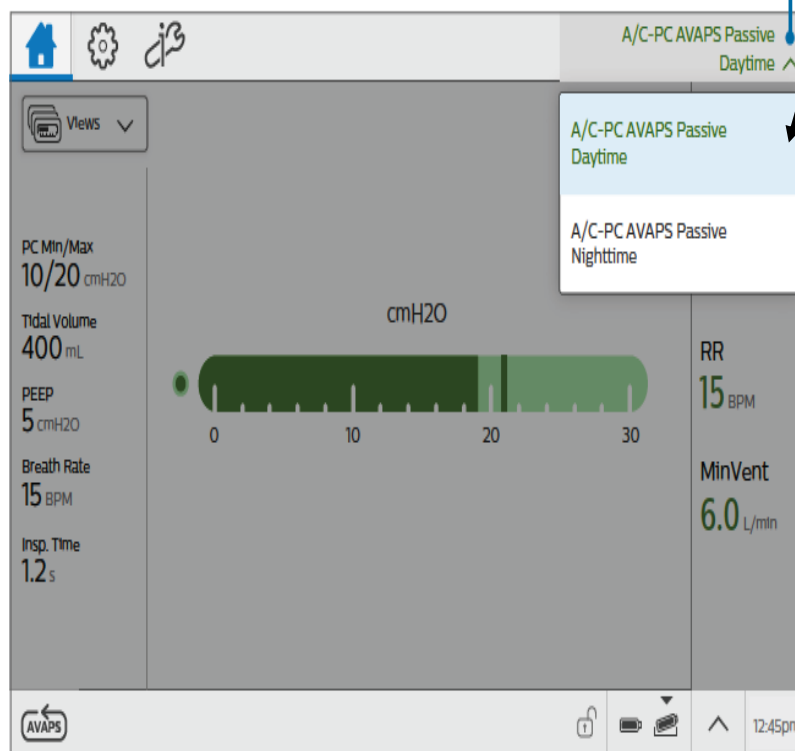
A/C-PC AVAPS Passive
Daytime

Views

A/C-PC AVAPS Passive
Daytime

A/C-PC AVAPS Passive
Nighttime

PC Min/Max
10/20 cmH2O

Tidal Volume
400 mL

PEEP
5 cmH2O

Breath Rate
15 BPM

Insp. Time
1.2 s

cmH2O

0 10 20 30

RR
15 BPM

MinVent
6.0 L/min

AVAPS

12:45pm